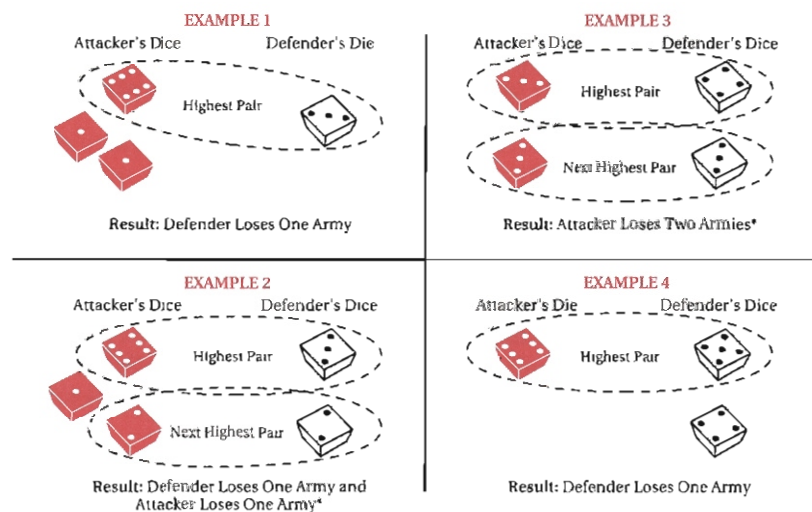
EXAMPLE 1

Attacker's Dice

Defender's Die

Highest Pair

Result: Defender Loses One Army

EXAMPLE 3

Attacker's Dice

Defender's Dice

Highest Pair

Next Highest Pair

Result: Attacker Loses Two Armies*

EXAMPLE 2

Attacker's Dice

Defender's Dice

Highest Pair

Next Highest Pair

Result: Defender Loses One Army and Attacker Loses One Army*

EXAMPLE 4

Attacker's Die

Defender's Dice

Highest Pair

Result: Defender Loses One Army